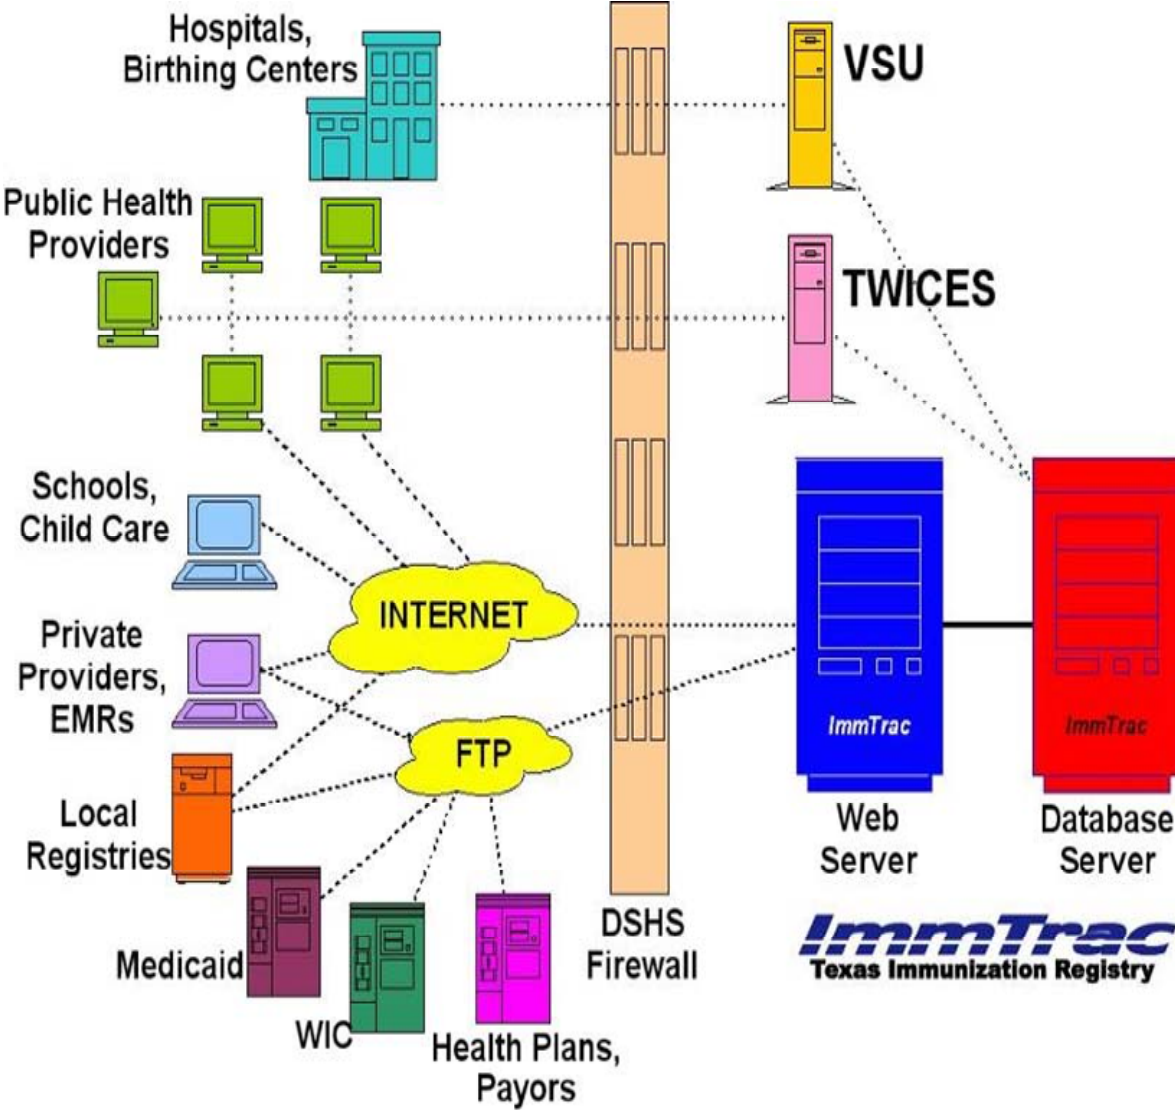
Hospitals, Birthing Centers

VSU

Public Health Providers

TWICES

Schools, Child Care

INTERNET

Private Providers, EMRs

FTP

ImmTrac

ImmTrac

Local Registries

Web Server

Database Server

Medicaid

WIC

Health Plans, Payors

DSHS Firewall

ImmTrac
Texas Immunization Registry